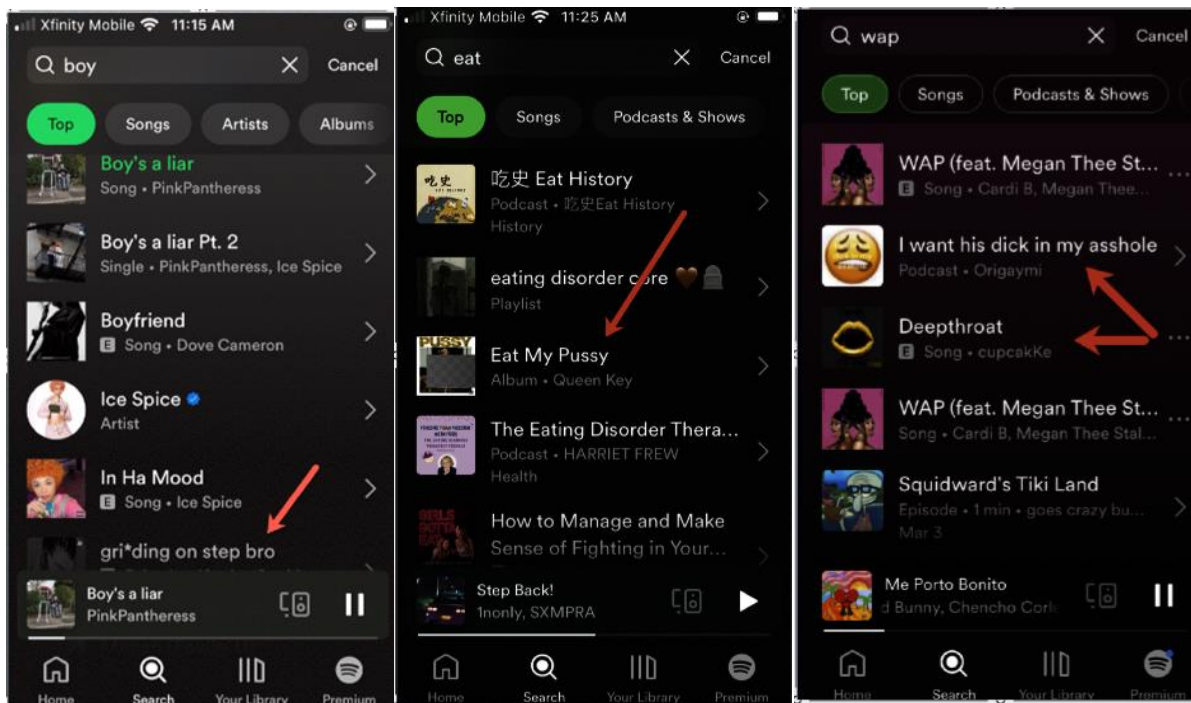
Xfinity Mobile 11:15 AM

boy

Cancel

Top Songs Artists Albums

Boy's a liar
Song • PinkPantheress

Boy's a liar Pt. 2
Single • PinkPantheress, Ice Spice

Boyfriend
E Song • Dove Cameron

Ice Spice
Artist

In Ha Mood
E Song • Ice Spice

gri*ding on step bro

Boy's a liar
PinkPantheress

Home Search Your Library Premium

Xfinity Mobile 11:25 AM

eat

Cancel

Top Songs Podcasts & Shows

吃史 Eat History
Podcast • 吃史Eat History
History

eating disorder core
Playlist

Eat My Pussy
Album • Queen Key

The Eating Disorder Thera...
Podcast • HARRIET FREW
Health

How to Manage and Make Sense of Fighting in Your...

Step Back!
1nonly, SXMPRA

Home Search Your Library Premium

wap

Cancel

Top Songs Podcasts & Shows

WAP (feat. Megan Thee St...
E Song • Cardi B, Megan Thee...

I want his dick in my asshole
Podcast • Origaymi

Deepthroat
E Song • cupcakKe

WAP (feat. Megan Thee St...
Song • Cardi B, Megan Thee Stal...

Squidward's Tiki Land
Episode • 1 min • goes crazy bu...
Mar 3

Me Porto Bonito
d Bunny, Chencho Corl

Home Search Your Library Premium